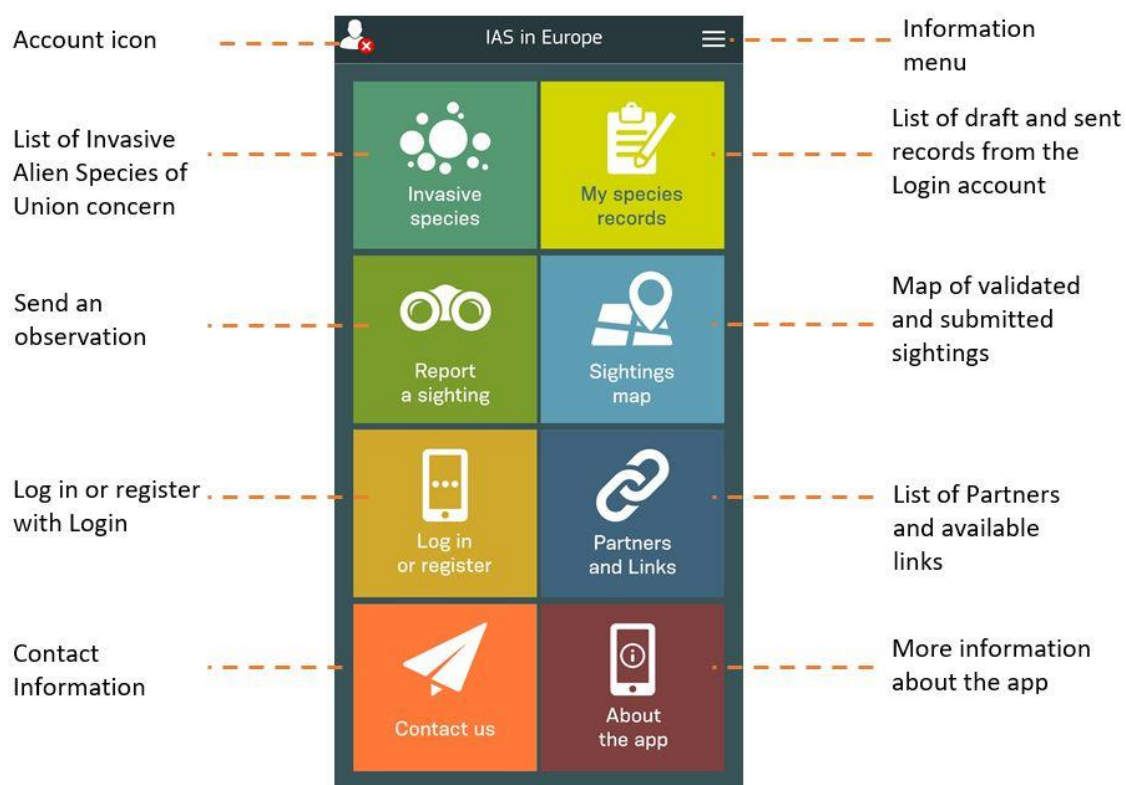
Account icon

IAS in Europe

Information menu

List of Invasive Alien Species of Union concern

Invasive species

My species records

List of draft and sent records from the Login account

Send an observation

Report a sighting

Sightings map

Map of validated and submitted sightings

Log in or register with Login

Log in or register

Partners and Links

List of Partners and available links

Contact Information

Contact us

About the app

More information about the app